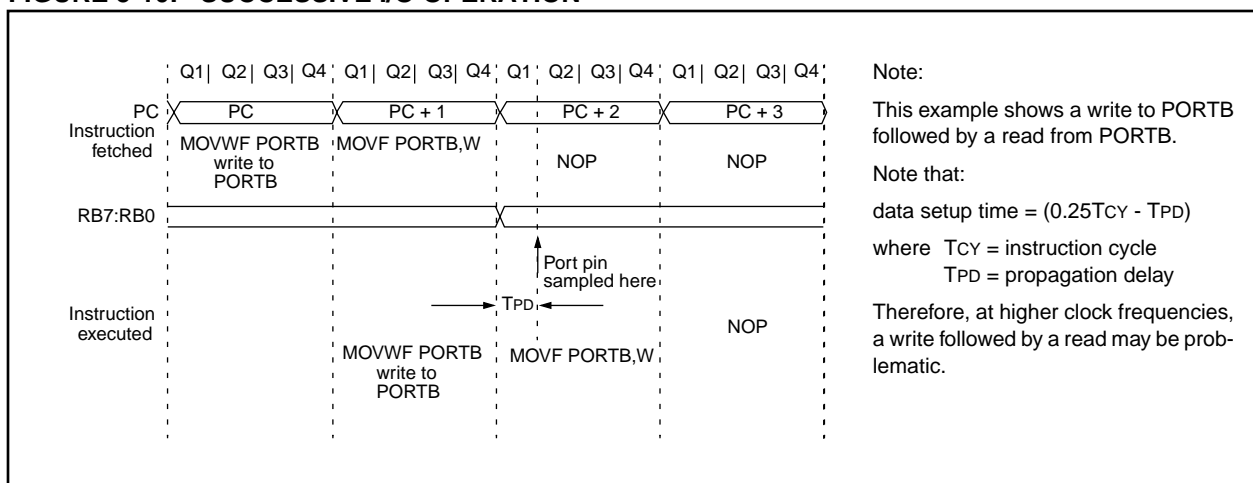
FIGURE 5-10: SUCCESSIVE I/O OPERATION

Q1 Q2 Q3 Q4 Q1 Q2 Q3 Q4 Q1 Q2 Q3 Q4 Q1 Q2 Q3 Q4

PC

PC

PC + 1

PC + 2

PC + 3

Instruction fetched

MOVWF PORTB write to PORTB

MOVF PORTB,W

NOP

NOP

RB7:RB0

Port pin sampled here

TPD

Instruction executed

MOVWF PORTB write to PORTB

MOVF PORTB,W

NOP

Note:

This example shows a write to PORTB followed by a read from PORTB.

Note that:

data setup time = (0.25TCY - TPD)

where TCY = instruction cycle
TPD = propagation delay

Therefore, at higher clock frequencies, a write followed by a read may be problematic.